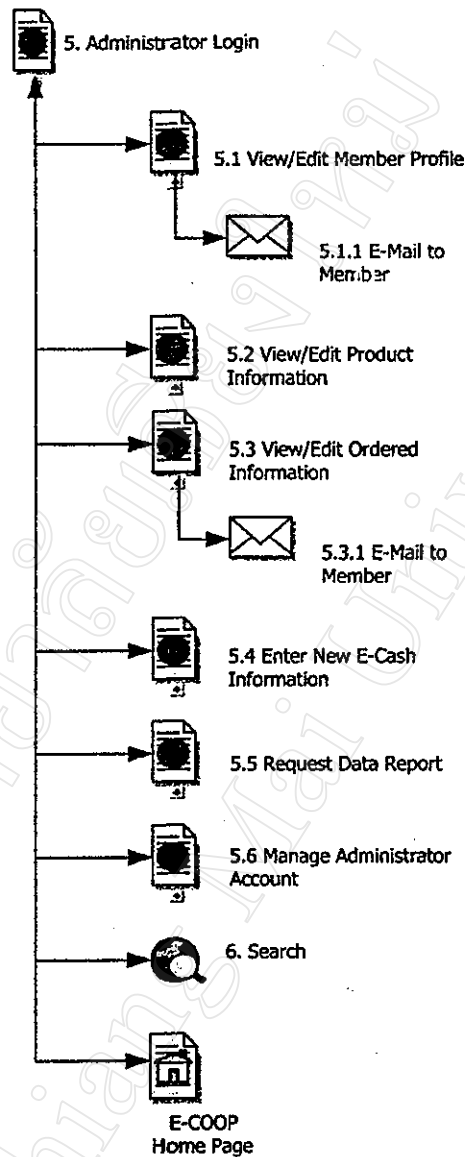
5. Administrator Login

5.1 View/Edit Member Profile

5.1.1 E-Mail to Member

5.2 View/Edit Product Information

5.3 View/Edit Ordered Information

5.3.1 E-Mail to Member

5.4 Enter New E-Cash Information

5.5 Request Data Report

5.6 Manage Administrator Account

6. Search

E-COOP Home Page